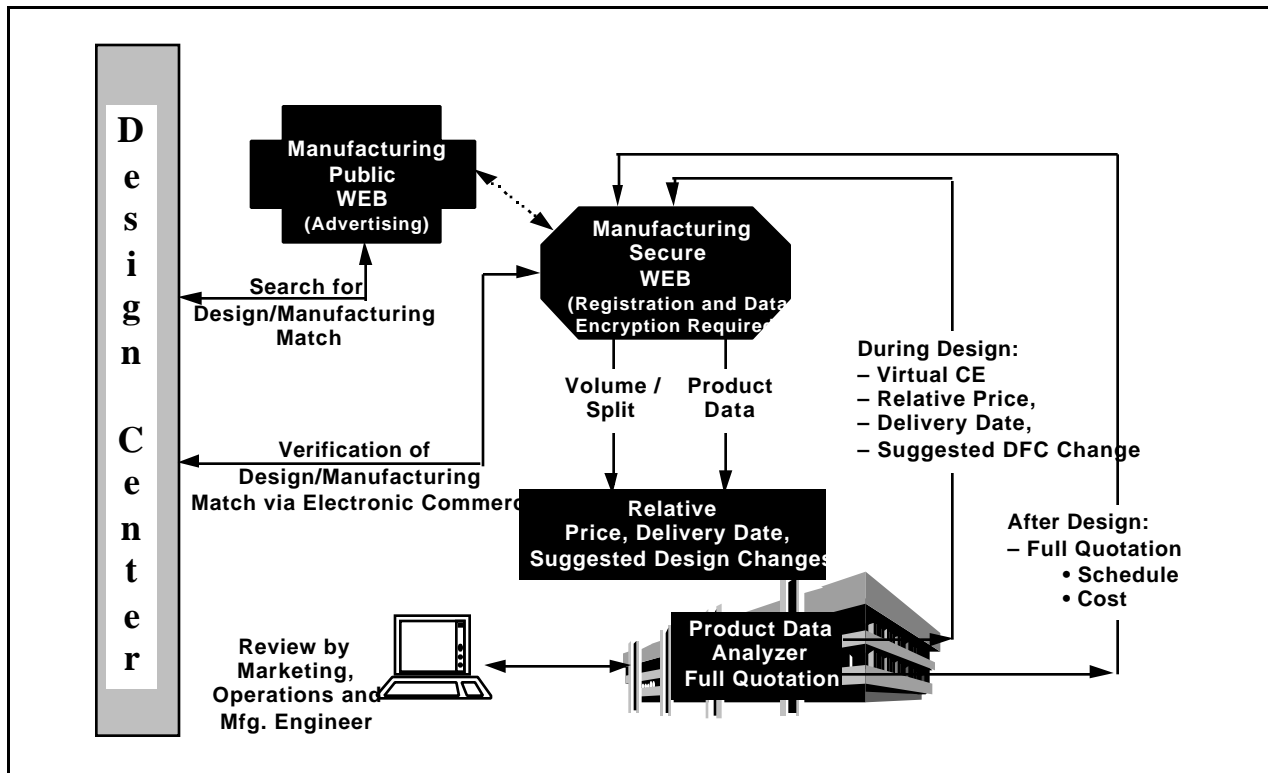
Design Center

Manufacturing Public WEB (Advertising)

Search for Design/Manufacturing Match

Manufacturing Secure WEB (Registration and Data Encryption Require

Volume / Split

Product Data

During Design:
– Virtual CE
– Relative Price,
– Delivery Date,
– Suggested DFC Change

Verification of Design/Manufacturing Match via Electronic Commerc

Relative Price, Delivery Date, Suggested Design Change

After Design:
– Full Quotation
• Schedule
• Cost

Review by Marketing, Operations and Mfg. Engineer

Product Data Analyzer Full Quotation